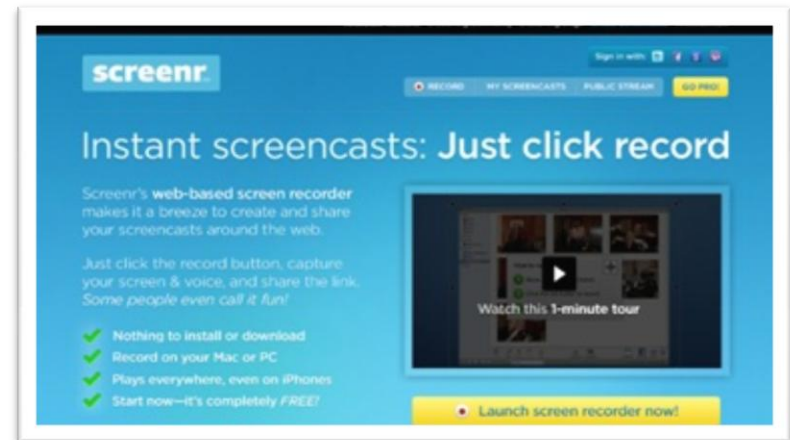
screenr

Sign in with:

RECORD MY SCREENCASTS PUBLIC STREAM GO PRO!

Instant screencasts: Just click record

Screenr's web-based screen recorder makes it a breeze to create and share your screencasts around the web.

Just click the record button, capture your screen & voice, and share the link. Some people even call it fun!

Nothing to install or download
Record on your Mac or PC
Plays everywhere, even on iPhones
Start now—it's completely FREE!

Watch this 1-minute tour

Launch screen recorder now!